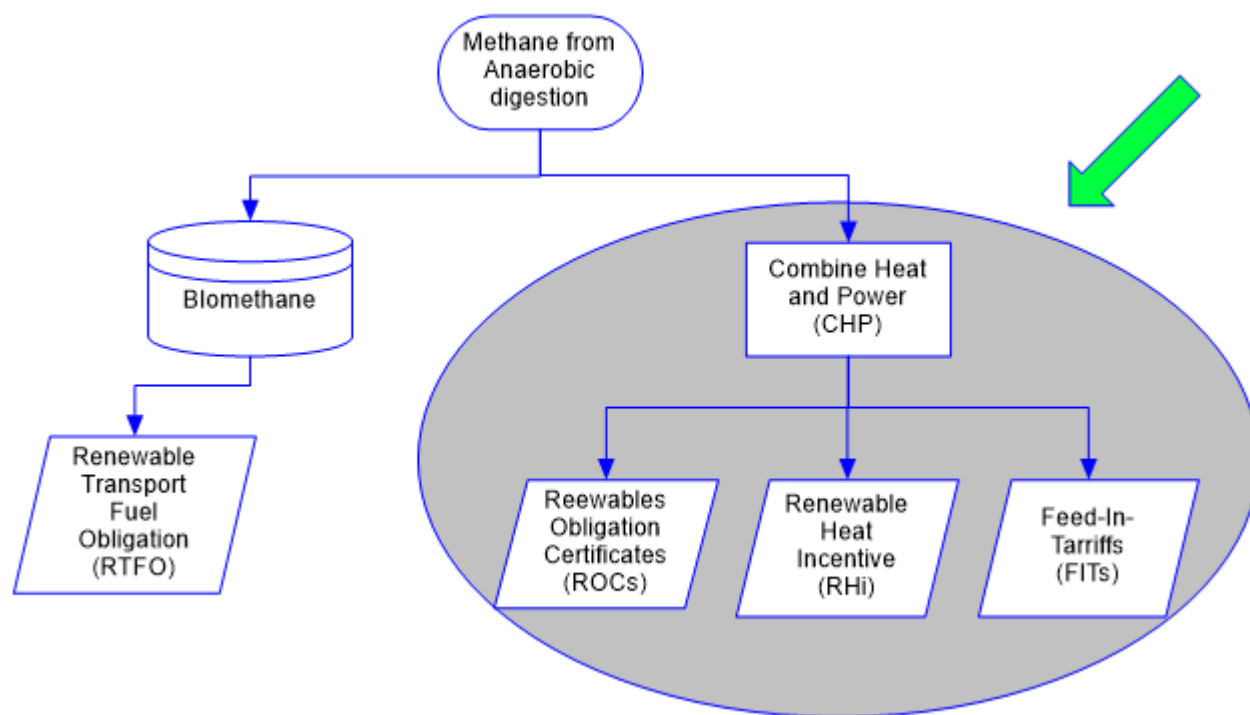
Methane from Anaerobic digestion

Blomethane

Combine Heat and Power (CHP)

Renewable Transport Fuel Obligation (RTFO)

Reewables Obligation Certificates (ROCs)

Renewable Heat Incentive (RHi)

Feed-In-Tarriffs (FITs)